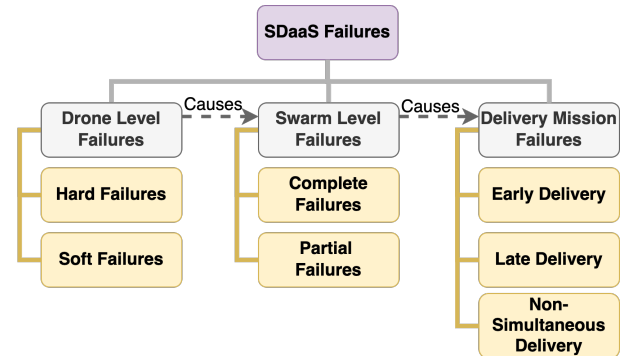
SDaaS Failures

Drone Level Failures

Causes

Swarm Level Failures

Causes

Delivery Mission Failures

Hard Failures

Soft Failures

Complete Failures

Partial Failures

Early Delivery

Late Delivery

Non-Simultaneous Delivery